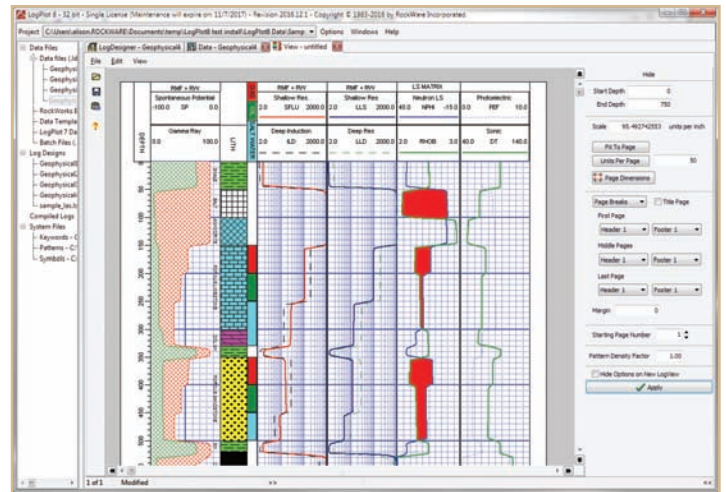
LogPlot 8 - 32-bit - Single License (Maintenance will expire on 11/7/2017) - Revision 2016.12.1 - Copyright © 1983-2016 by RockWare Incorporated.

Project C:\Users\alison.ROCKWARE\Documents\temp\LogPlot8 test install\LogPlot8 Data\Samp ▾ Options Windows Help

Data Files
Data files (old
Geophysi
Geophysi
Geophysi
Geophysi
RockWorks
Data Templa
LogPlot 7 Da
Batch Files (
Log Designs
GeophysicalL
GeophysicalL
GeophysicalL
GeophysicalL
sample_las.lo
Compiled Logs
System Files
Keywords - C
Patterns - C
Symbols - C

LogDesigner - Geophysicall | Data - Geophysicall | View - untitled

File Edit View

Hide

Start Depth 0
End Depth 750

Scale 95.492742553 units per inch

Fit To Page
Units Per Page 50
Page Dimensions

Page Breaks ▾ Title Page
First Page
Header 1 ▾ Footer 1 ▾
Middle Pages
Header 1 ▾ Footer 1 ▾
Last Page
Header 1 ▾ Footer 1 ▾

Margin 0

Starting Page Number 1

Pattern Density Factor 1.00

Hide Options on New LogView

Apply

DEPTH
RMF + RW
Spontaneous Potential
-100.0 SP 0.0
Gamma Ray
0.0 100.0
LITH
RMF + RW
Shallow Res
2.0 SFLU 2000.0
Deep Induction
2.0 ILD 2000.0
RMF + RW
Shallow Res
2.0 LLS 2000.0
Deep Res
2.0 LLD 2000.0
LS MATRIX
Neutron LS
40.0 NPHI -15.0
0.0 RHOB 3.0
Photoelectric
0.0 PEF 10.0
Sonic
40.0 DT 140.0

1 of 1 Modified